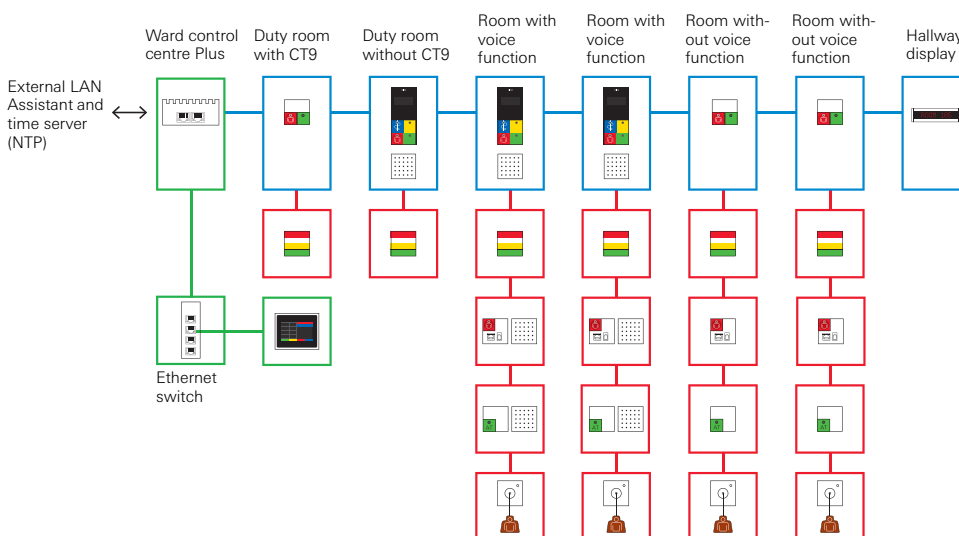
External LAN Assistant and time server (NTP)

Ward control centre Plus

Duty room with CT9

Duty room without CT9

Room with voice function

Room with voice function

Room without voice function

Room without voice function

Hallway display

Ethernet switch